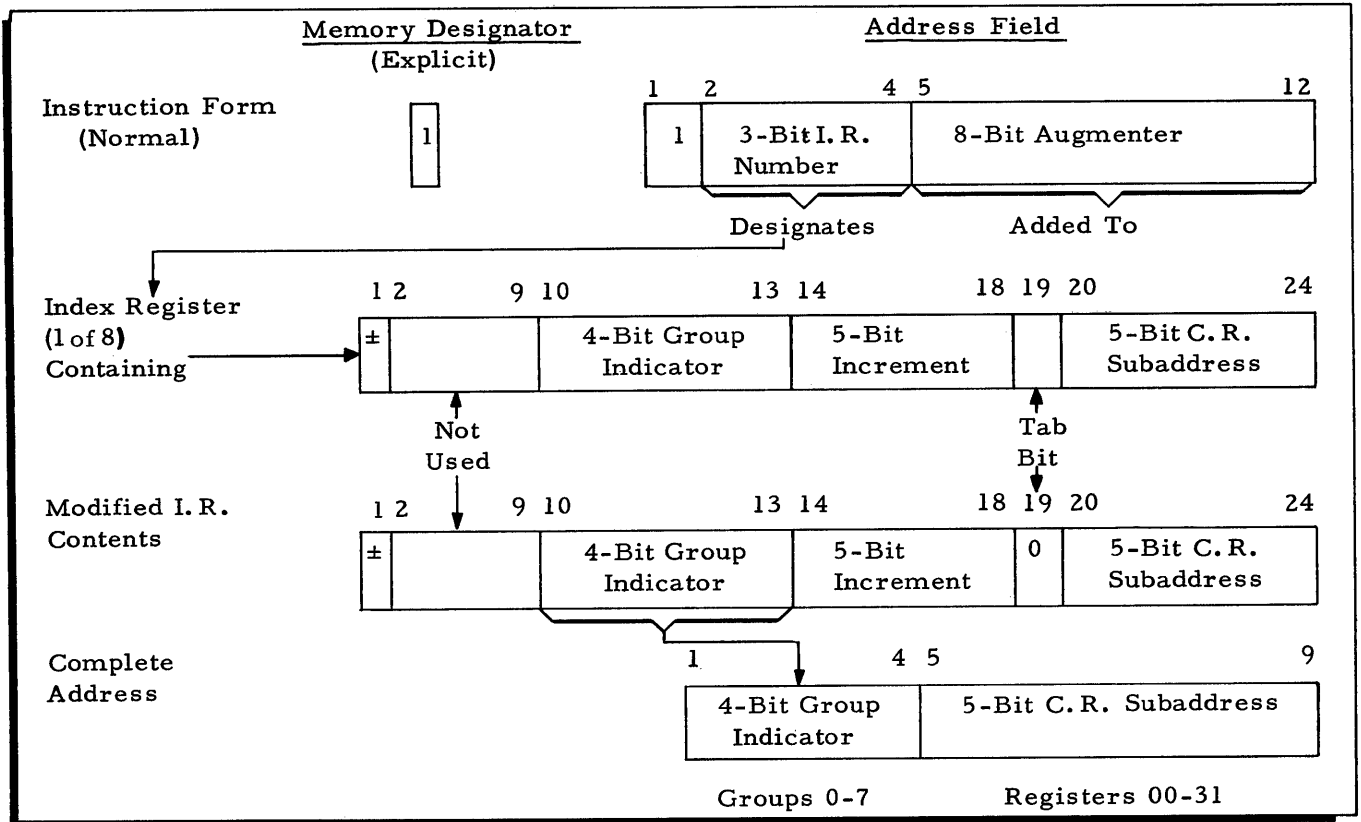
Memory Designator
(Explicit)

Address Field

Instruction Form
(Normal)

1

1 2 4 5 12

1

3-Bit I. R.
Number

8-Bit Augmenter

Designates

Added To

Index Register
(1 of 8)
Containing

1 2 9 10 13 14 18 19 20 24

±

4-Bit Group
Indicator

5-Bit
Increment

5-Bit C. R.
Subaddress

Not
Used

Tab
Bit

Modified I. R.
Contents

1 2 9 10 13 14 18 19 20 24

±

4-Bit Group
Indicator

5-Bit
Increment

0

5-Bit C. R.
Subaddress

Complete
Address

1 4 5 9

4-Bit Group
Indicator

5-Bit C. R. Subaddress

Groups 0-7

Registers 00-31